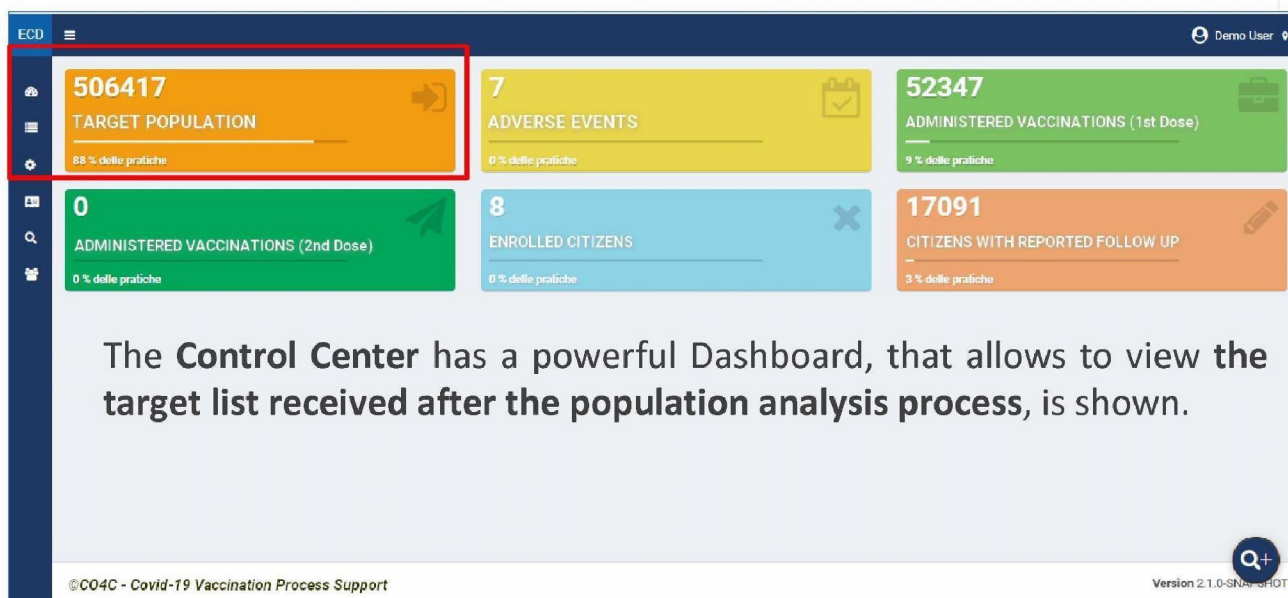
ECD ≡

Demo User

506417
TARGET POPULATION
88 % delle pratiche

7
ADVERSE EVENTS
0 % delle pratiche

52347
ADMINISTERED VACCINATIONS (1st Dose)
9 % delle pratiche

0
ADMINISTERED VACCINATIONS (2nd Dose)
0 % delle pratiche

8
ENROLLED CITIZENS
0 % delle pratiche

17091
CITIZENS WITH REPORTED FOLLOW UP
3 % delle pratiche

The **Control Center** has a powerful Dashboard, that allows to view **the target list received after the population analysis process**, is shown.

©CO4C - Covid-19 Vaccination Process Support

Version 2.1.0-SNAPSHOT